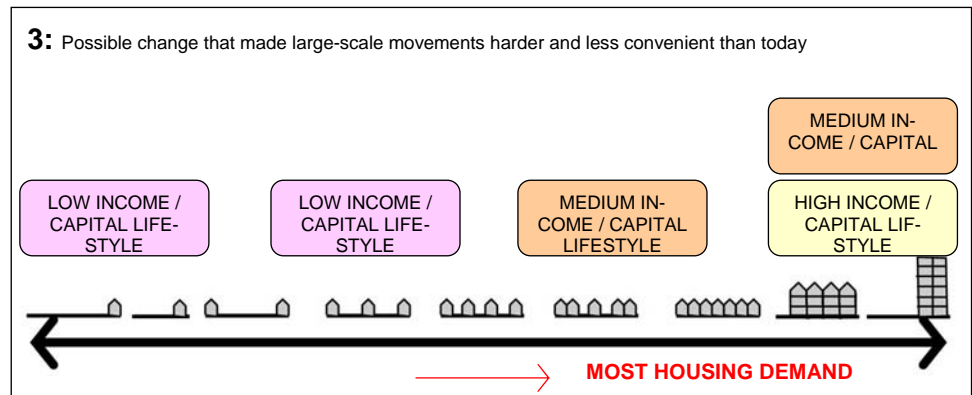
**3:** Possible change that made large-scale movements harder and less convenient than today

MEDIUM INCOME / CAPITAL

LOW INCOME / CAPITAL LIFESTYLE

LOW INCOME / CAPITAL LIFESTYLE

MEDIUM INCOME / CAPITAL LIFESTYLE

HIGH INCOME / CAPITAL LIFSTYLE

MOST HOUSING DEMAND